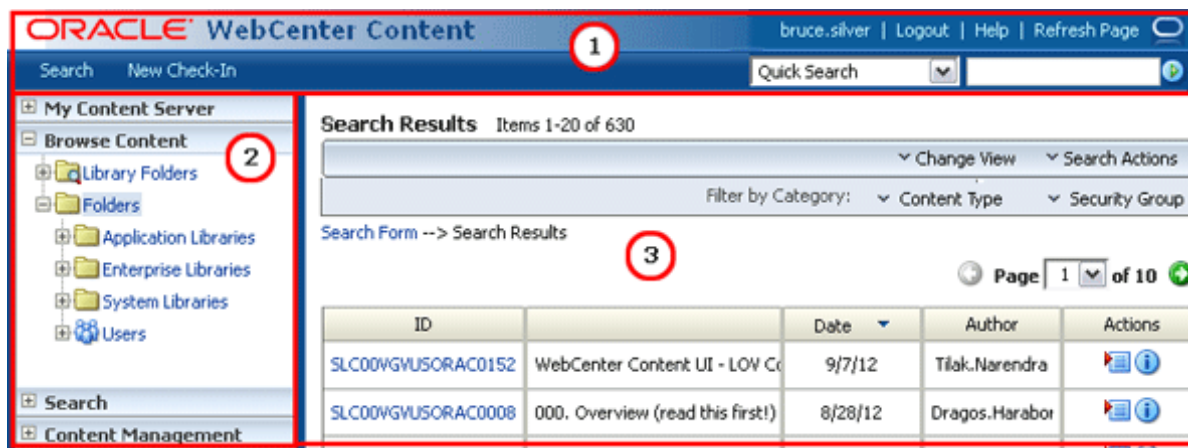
ORACLE WebCenter Content

bruce.silver | Logout | Help | Refresh Page

1

Search New Check-In

Quick Search

My Content Server

Browse Content

2

Library Folders

Folders

Application Libraries

Enterprise Libraries

System Libraries

Users

Search

Content Management

Search Results Items 1-20 of 630

Change View Search Actions

Filter by Category: Content Type Security Group

Search Form --> Search Results

3

Page 1 of 10

| ID | | Date | Author | Actions |
|---|---|---|---|---|
| SLC00VGVUSORAC0152 | WebCenter Content UI - LOV C | 9/7/12 | Tilak.Narendra | |
| SLC00VGVUSORAC0008 | 000. Overview (read this first!) | 8/28/12 | Dragos.Harabor | |